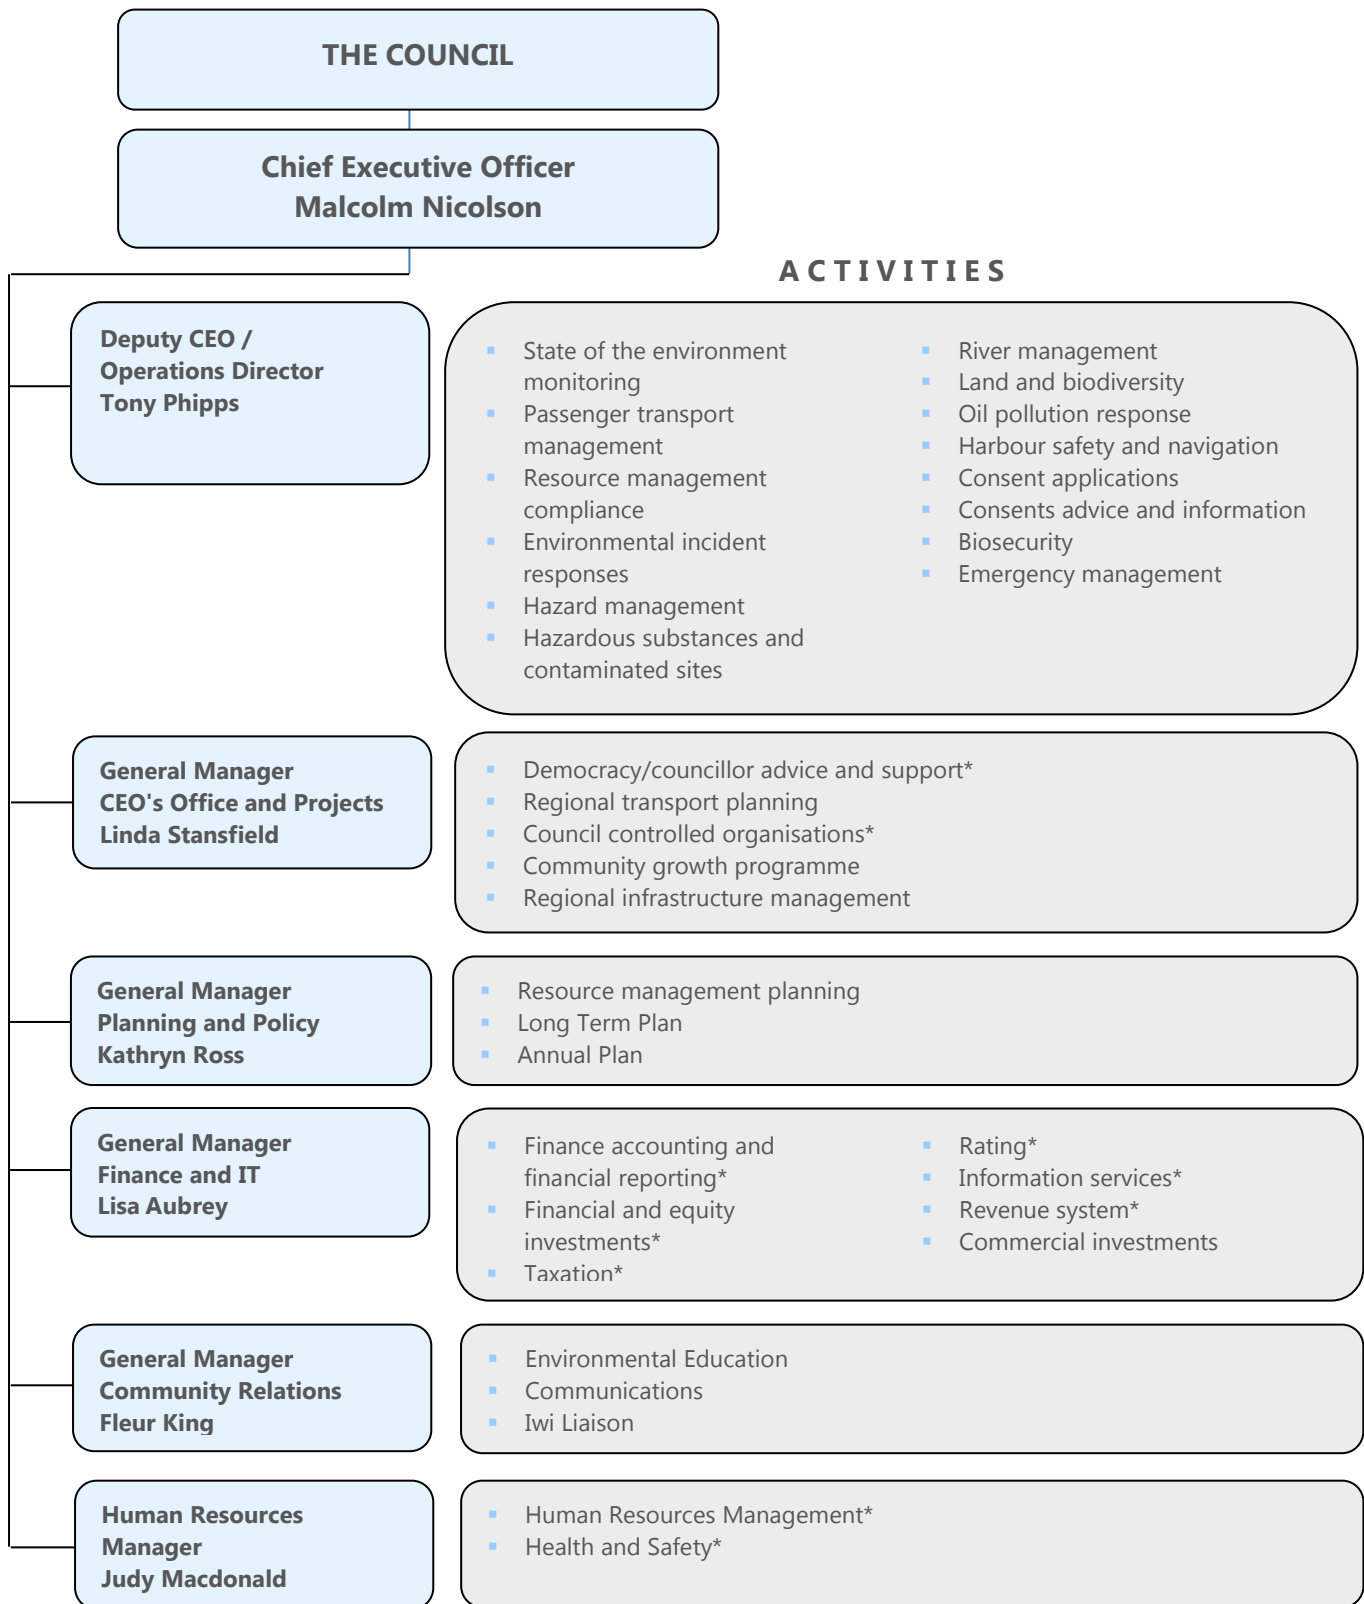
THE COUNCIL

Chief Executive Officer
Malcolm Nicolson

ACTIVITIES

Deputy CEO / Operations Director
Tony Phipps

- State of the environment monitoring
- Passenger transport management
- Resource management compliance
- Environmental incident responses
- Hazard management
- Hazardous substances and contaminated sites

- River management
- Land and biodiversity
- Oil pollution response
- Harbour safety and navigation
- Consent applications
- Consents advice and information
- Biosecurity
- Emergency management

General Manager
CEO's Office and Projects
Linda Stansfield

- Democracy/councillor advice and support*
- Regional transport planning
- Council controlled organisations*
- Community growth programme
- Regional infrastructure management

General Manager
Planning and Policy
Kathryn Ross

- Resource management planning
- Long Term Plan
- Annual Plan

General Manager
Finance and IT
Lisa Aubrey

- Finance accounting and financial reporting*
- Financial and equity investments*
- Taxation*

- Rating*
- Information services*
- Revenue system*
- Commercial investments

General Manager
Community Relations
Fleur King

- Environmental Education
- Communications
- Iwi Liaison

Human Resources Manager
Judy Macdonald

- Human Resources Management*
- Health and Safety*